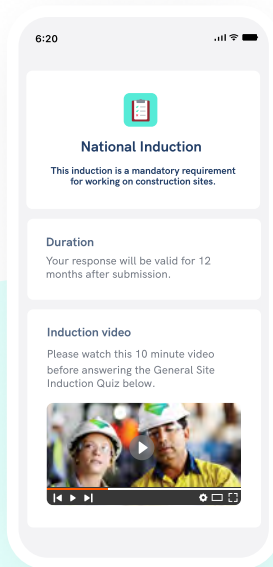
6:20

National Induction

This induction is a mandatory requirement for working on construction sites.

Duration

Your response will be valid for 12 months after submission.

Induction video

Please watch this 10 minute video before answering the General Site Induction Quiz below.